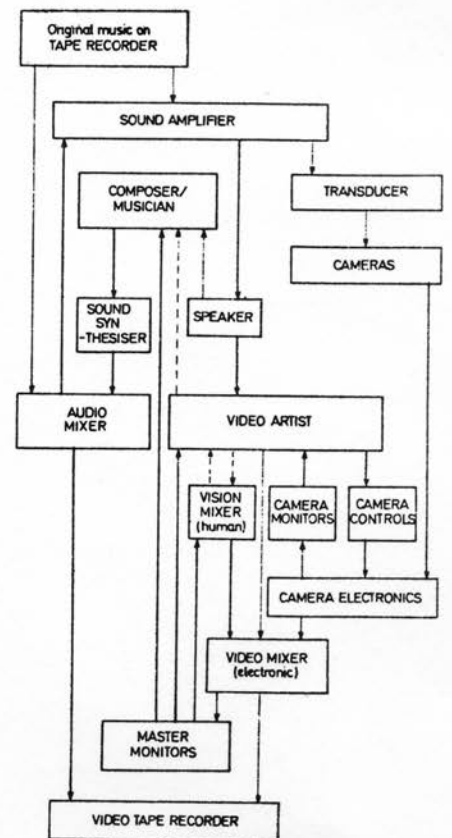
Original music on TAPE RECORDER

SOUND AMPLIFIER

COMPOSER/ MUSICIAN

TRANSDUCER

CAMERAS

SOUND SYN -THESISER

SPEAKER

AUDIO MIXER

VIDEO ARTIST

VISION MIXER (human)

CAMERA MONITORS

CAMERA CONTROLS

CAMERA ELECTRONICS

VIDEO MIXER (electronic)

MASTER MONITORS

VIDEO TAPE RECORDER